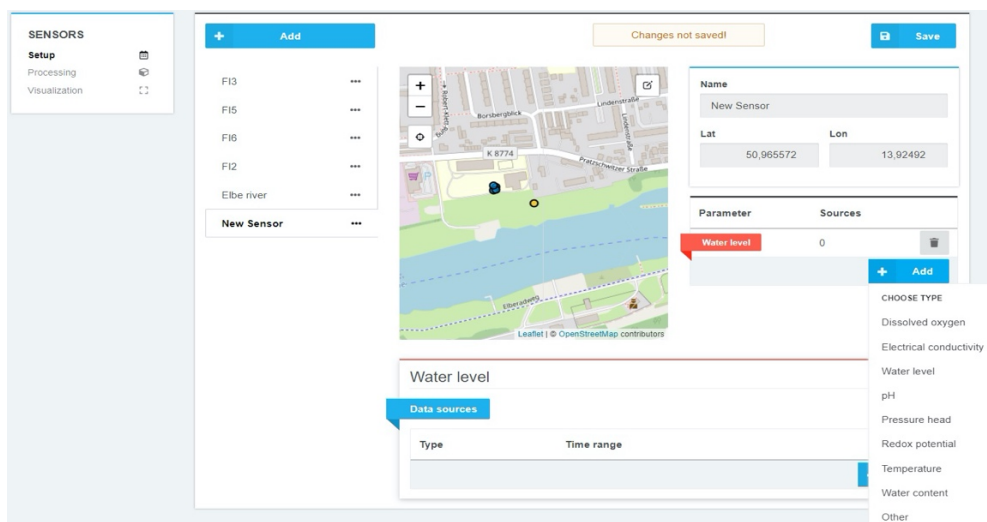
SENSORS
Setup
Processing
Visualization

+ Add

Changes not saved!

Save

FI3 •••
FI5 •••
FI6 •••
FI2 •••
Elbe river •••
New Sensor •••

+
−
Robert-Koch-Straße
Borsbergblick
Lindenstraße
K 8774
Pratzschwitzer Straße
Elberadweg
Leaflet | © OpenStreetMap contributors

Name
New Sensor
Lat
50,965572
Lon
13,92492

Parameter
Sources
Water level
0

+ Add

CHOOSE TYPE
Dissolved oxygen
Electrical conductivity
Water level
pH
Pressure head
Redox potential
Temperature
Water content
Other

Water level
Data sources
Type
Time range